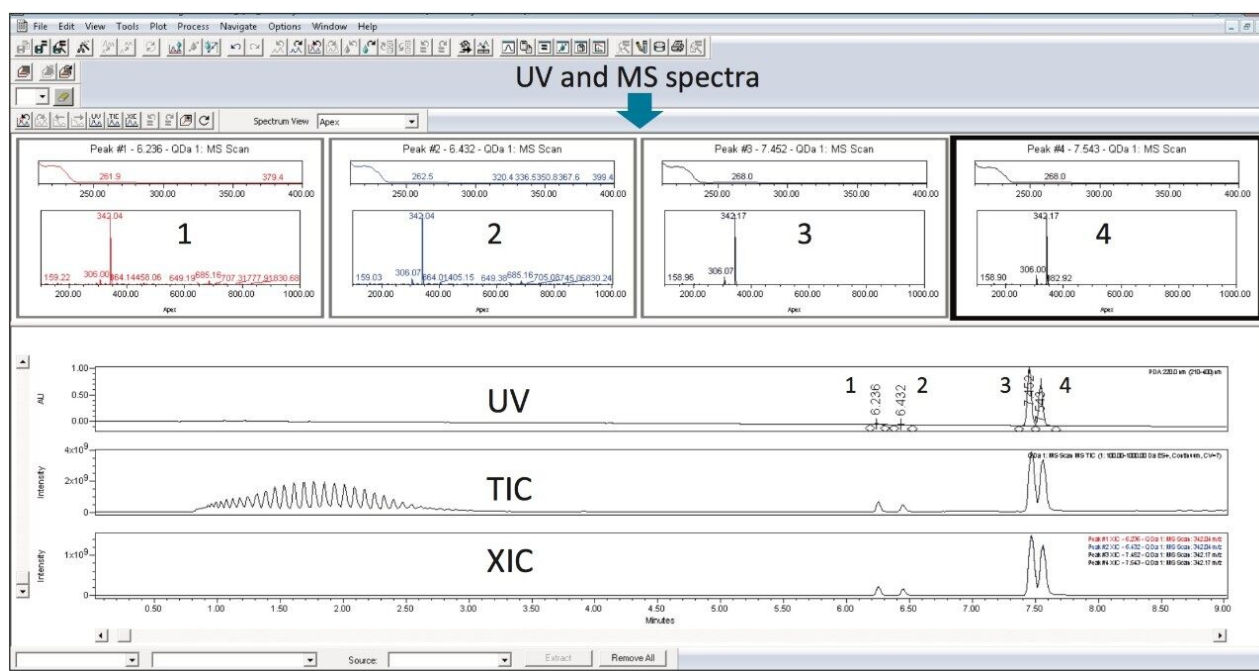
File Edit View Tools Plot Process Navigate Options Window Help

UV and MS spectra

Spectrum View Apex

Peak #1 - 6.236 - QDa 1: MS Scan
261.9
379.4
250.00 300.00 350.00 400.00
342.04
1
159.22 306.00 364.14 458.06 649.19 685.16 707.31 777.91 830.68
200.00 400.00 600.00 800.00 1000.00
Apex

Peak #2 - 6.432 - QDa 1: MS Scan
262.5
320.4 336.5 350.8 367.6 399.4
250.00 300.00 350.00 400.00
342.04
2
159.03 306.07 364.01 405.15 649.38 685.16 705.08 745.06 830.24
200.00 400.00 600.00 800.00 1000.00
Apex

Peak #3 - 7.452 - QDa 1: MS Scan
268.0
250.00 300.00 350.00 400.00
342.17
3
158.96 306.07
200.00 400.00 600.00 800.00 1000.00
Apex

Peak #4 - 7.543 - QDa 1: MS Scan
268.0
250.00 300.00 350.00 400.00
342.17
4
158.90 306.00 382.92
200.00 400.00 600.00 800.00 1000.00
Apex

AU
1.00
0.50
0.00
UV
1 6.236 6.432 2
3 7.452 7.543 4
PDA 220.0 nm (210-400)nm

Intensity
$4x10^9$
$2x10^9$
0
TIC
QDa 1: MS Scan MS TIC (1: 100.00-1000.00 Da ES+, Continuum, CV=7)

Intensity
$1x10^9$
0
XIC
Peak #1 XIC - 6.236 - QDa 1: MS Scan: 342.04 m/z
Peak #2 XIC - 6.432 - QDa 1: MS Scan: 342.04 m/z
Peak #3 XIC - 7.452 - QDa 1: MS Scan: 342.17 m/z
Peak #4 XIC - 7.543 - QDa 1: MS Scan: 342.17 m/z

0.50 1.00 1.50 2.00 2.50 3.00 3.50 4.00 4.50 5.00 5.50 6.00 6.50 7.00 7.50 8.00 8.50 9.00
Minutes

Source: Extract Remove All